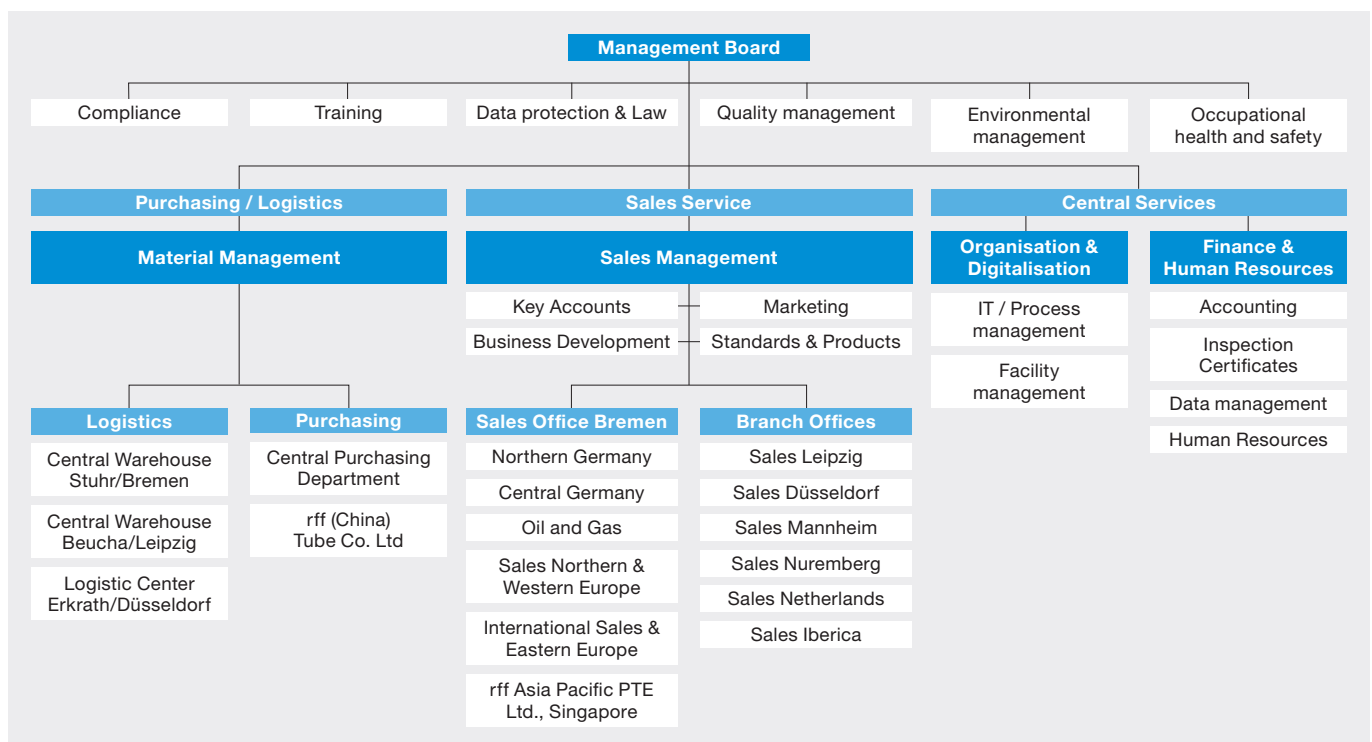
Management Board

Compliance

Training

Data protection & Law

Quality management

Environmental management

Occupational health and safety

Purchasing / Logistics

Material Management

Logistics

Central Warehouse Stuhr/Bremen

Central Warehouse Beucha/Leipzig

Logistic Center Erkrath/Düsseldorf

Purchasing

Central Purchasing Department

rff (China) Tube Co. Ltd

Sales Service

Sales Management

Key Accounts

Marketing

Business Development

Standards & Products

Sales Office Bremen

Northern Germany

Central Germany

Oil and Gas

Sales Northern & Western Europe

International Sales & Eastern Europe

rff Asia Pacific PTE Ltd., Singapore

Branch Offices

Sales Leipzig

Sales Düsseldorf

Sales Mannheim

Sales Nuremberg

Sales Netherlands

Sales Iberica

Central Services

Organisation & Digitalisation

IT / Process management

Facility management

Finance & Human Resources

Accounting

Inspection Certificates

Data management

Human Resources